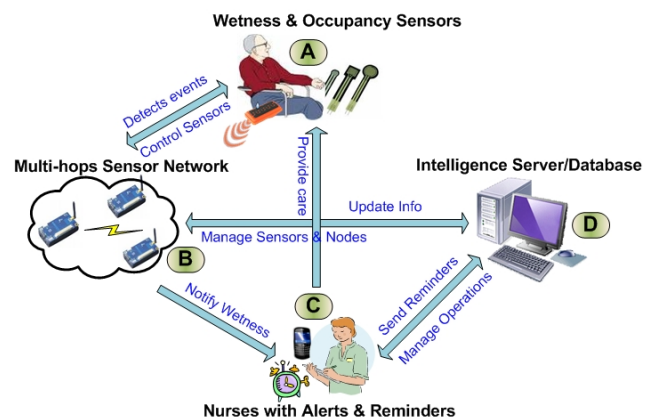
Wetness & Occupancy Sensors

A

Detects events

Control Sensors

Multi-hops Sensor Network

Provide care

Intelligence Server/Database

Update Info

D

Manage Sensors & Nodes

B

Notify Wetness

C

Send Reminders

Manage Operations

Nurses with Alerts & Reminders